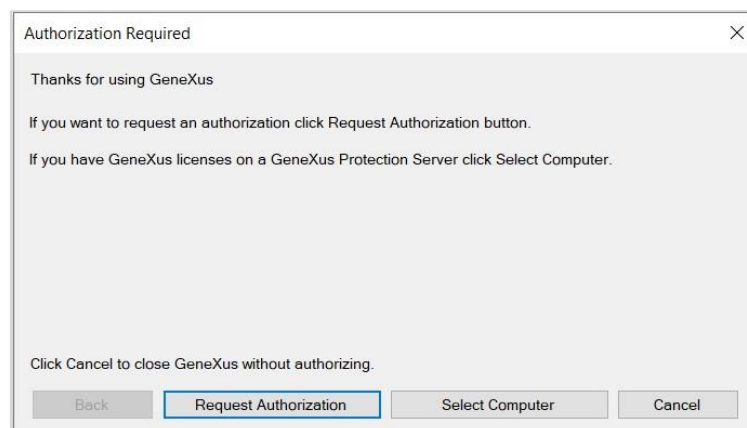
Authorization Required

×

Thanks for using GeneXus

If you want to request an authorization click Request Authorization button.

If you have GeneXus licenses on a GeneXus Protection Server click Select Computer.

Click Cancel to close GeneXus without authorizing.

Back

Request Authorization

Select Computer

Cancel